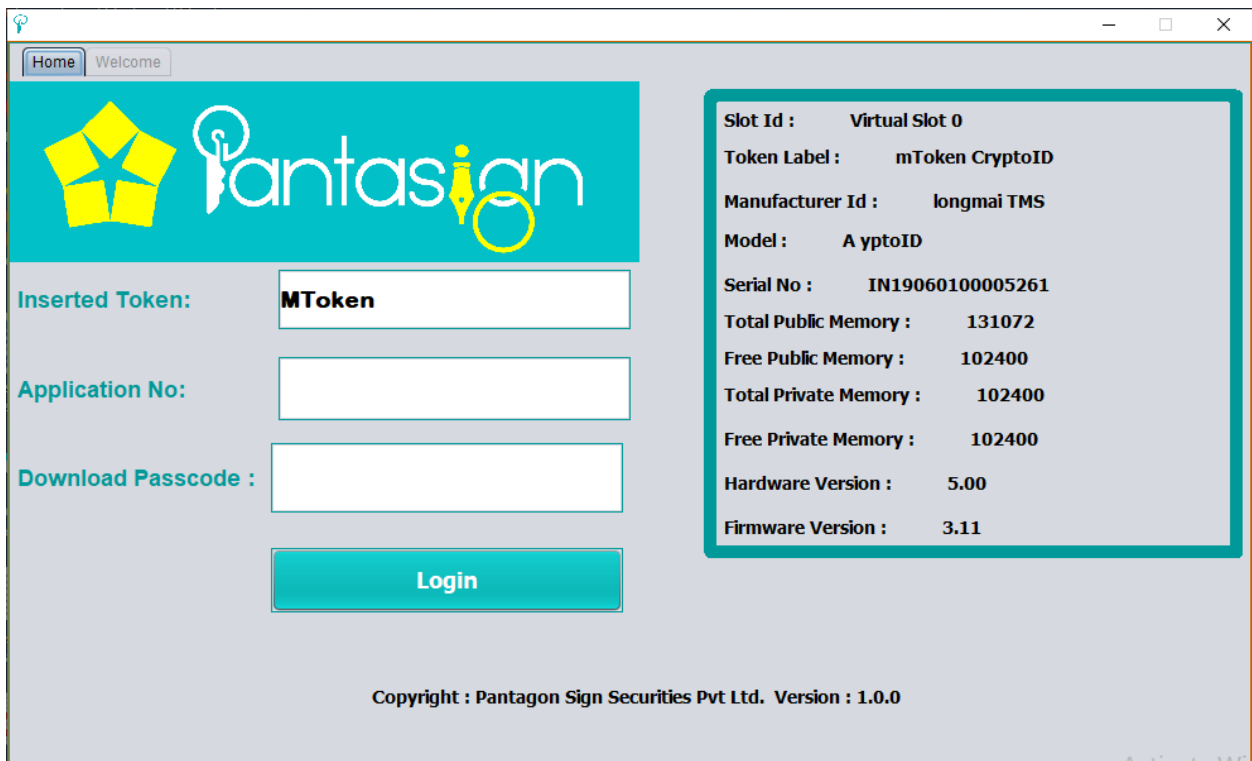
Home Welcome

Pantasign

Inserted Token: MToken

Application No:

Download Passcode :

Login

Slot Id : Virtual Slot 0
Token Label : mToken CryptoID
Manufacturer Id : longmai TMS
Model : A yptoID
Serial No : IN19060100005261
Total Public Memory : 131072
Free Public Memory : 102400
Total Private Memory : 102400
Free Private Memory : 102400
Hardware Version : 5.00
Firmware Version : 3.11

Copyright : Pantagon Sign Securities Pvt Ltd. Version : 1.0.0

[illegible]